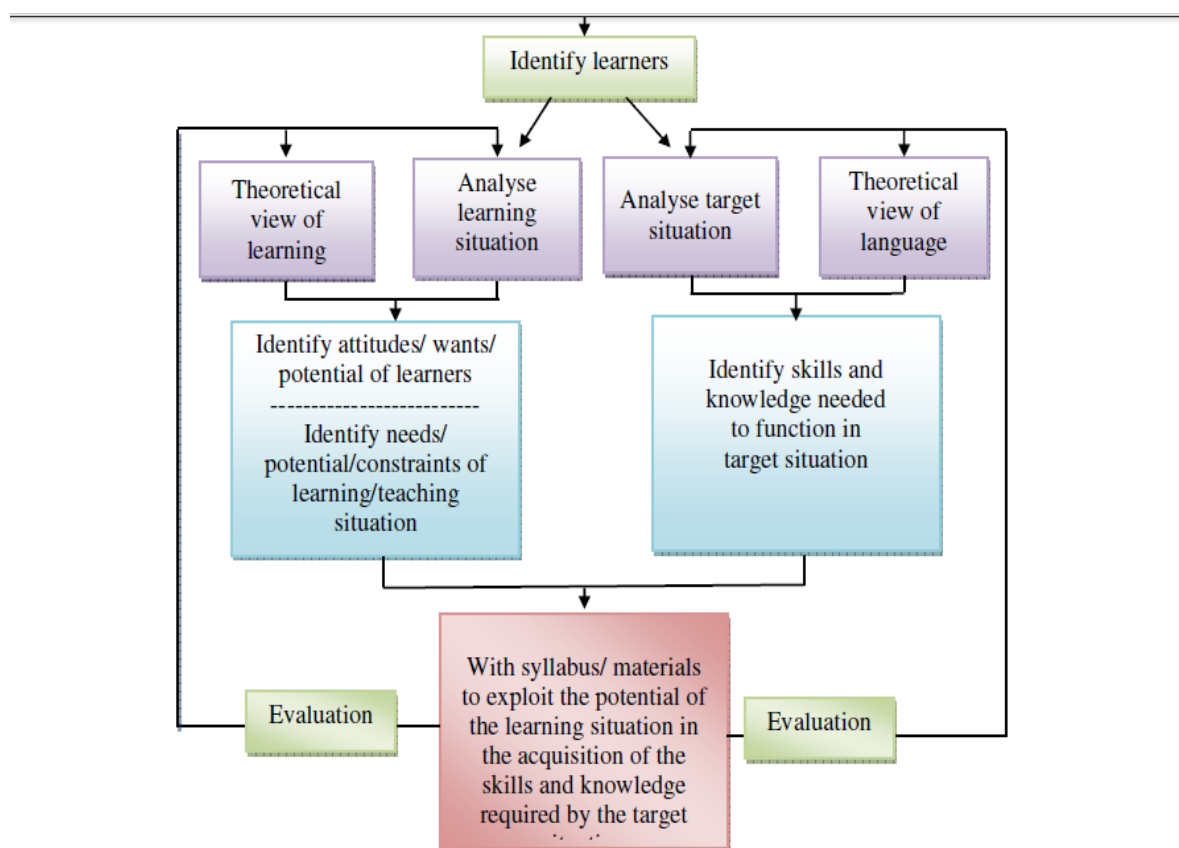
Identify learners

Theoretical view of learning

Analyse learning situation

Analyse target situation

Theoretical view of language

Identify attitudes/ wants/ potential of learners
--------------------------
Identify needs/ potential/constraints of learning/teaching situation

Identify skills and knowledge needed to function in target situation

With syllabus/ materials to exploit the potential of the learning situation in the acquisition of the skills and knowledge required by the target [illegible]

Evaluation

Evaluation